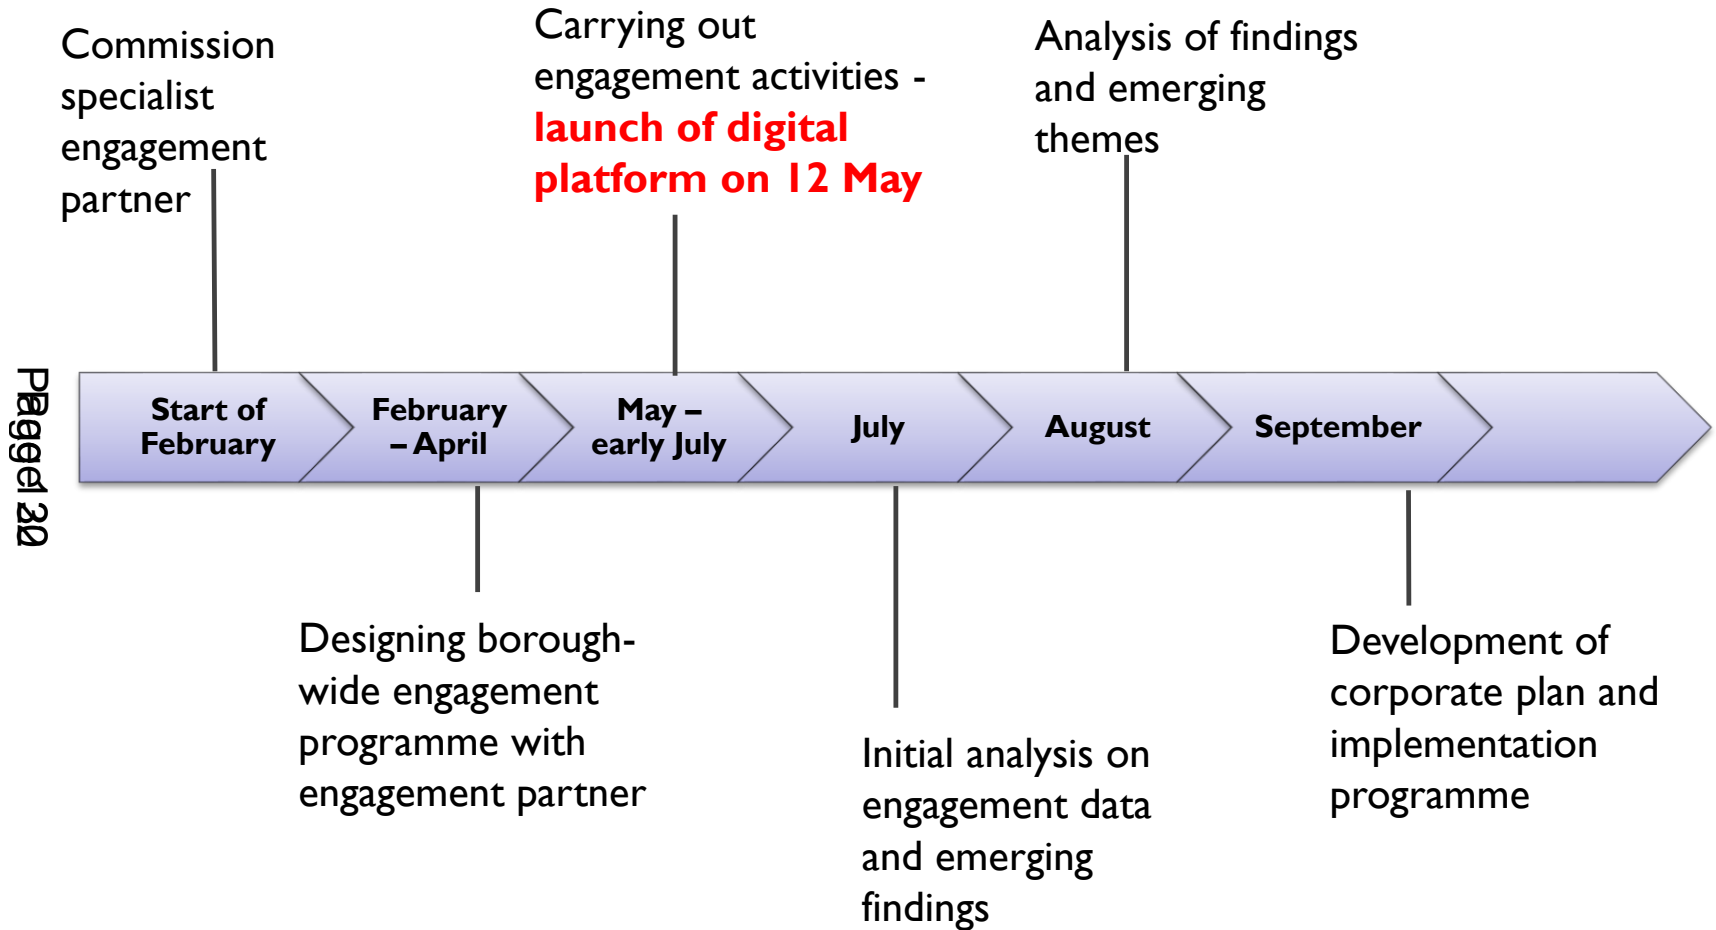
Commission specialist engagement partner

Carrying out engagement activities - launch of digital platform on 12 May

Analysis of findings and emerging themes

Page 30

| Start of February | February – April | May – early July | July | August | September |
|---|---|---|---|---|---|

Designing borough-wide engagement programme with engagement partner

Initial analysis on engagement data and emerging findings

Development of corporate plan and implementation programme